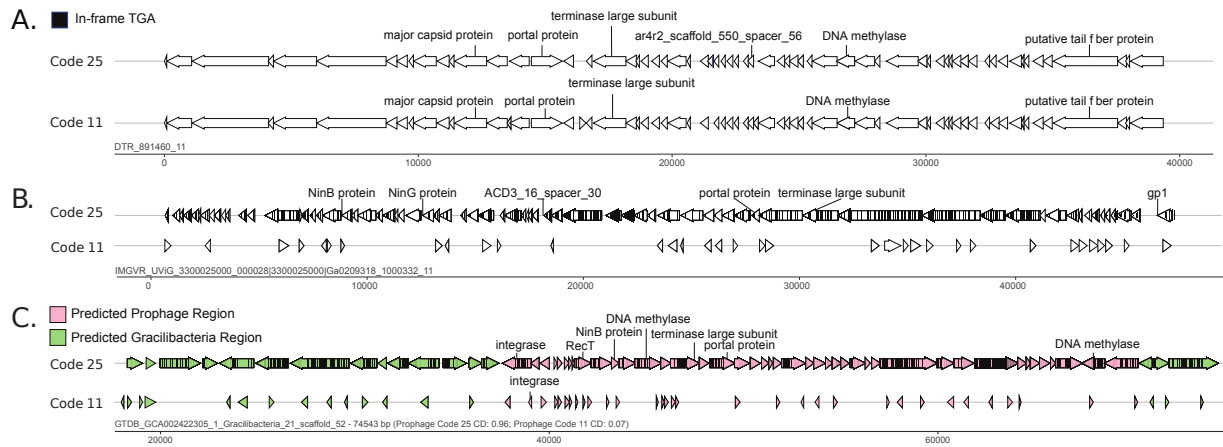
A.
In-frame TGA

Code 25
major capsid protein
portal protein
terminase large subunit
ar4r2_scaffold_550_spacer_56
DNA methylase
putative tail f ber protein

Code 11
terminase large subunit
major capsid protein
portal protein
DNA methylase
putative tail f ber protein

DTR_891460_11
0
10000
20000
30000
40000

B.
Code 25
NinB protein
NinG protein
ACD3_16_spacer_30
portal protein
terminase large subunit
gp1

Code 11

IMGVR_UViG_3300025000_000028|3300025000|Ga0209318_1000332_11
0
10000
20000
30000
40000

C.
Predicted Prophage Region
Predicted Gracilibacteria Region

Code 25
integrase
RecT
NinB protein
DNA methylase
terminase large subunit
portal protein
DNA methylase

integrase
Code 11

GTDB_GCA002422305_1_Gracilibacteria_21_scaffold_52 - 74543 bp (Prophage Code 25 CD: 0.96; Prophage Code 11 CD: 0.07)
20000
40000
60000